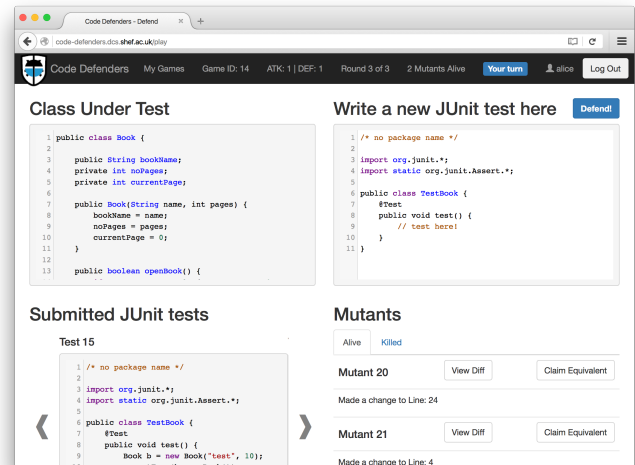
Code Defenders - Defend

code-defenders.dcs.shef.ac.uk/play

Code Defenders My Games Game ID: 14 ATK: 1 | DEF: 1 Round 3 of 3 2 Mutants Alive Your turn alice Log Out

Class Under Test

```
1 public class Book {
2
3     public String bookName;
4     private int noPages;
5     private int currentPage;
6
7     public Book(String name, int pages) {
8         bookName = name;
9         noPages = pages;
10        currentPage = 0;
11    }
12
13    public boolean openBook() {
```

Write a new JUnit test here

Defend!

```
1 /* no package name */
2
3 import org.junit.*;
4 import static org.junit.Assert.*;
5
6 public class TestBook {
7     @Test
8     public void test() {
9         // test here!
10    }
11 }
```

Submitted JUnit tests

Test 15

```
1 /* no package name */
2
3 import org.junit.*;
4 import static org.junit.Assert.*;
5
6 public class TestBook {
7     @Test
8     public void test() {
9         Book b = new Book("test", 10);
```

Mutants

Alive Killed

Mutant 20 View Diff Claim Equivalent

Made a change to Line: 24

Mutant 21 View Diff Claim Equivalent

Made a change to Line: 4